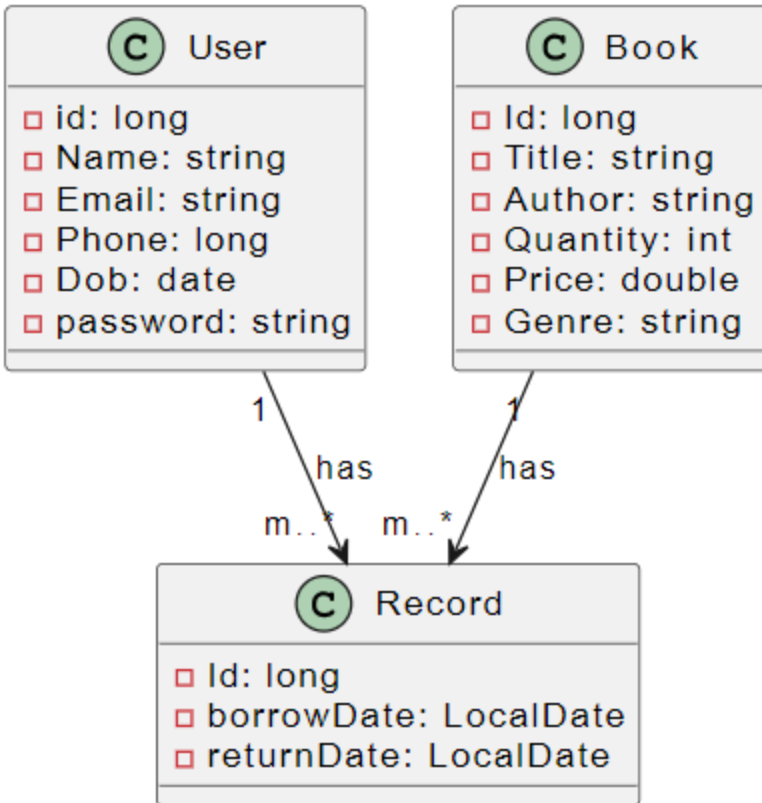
C User
id: long
Name: string
Email: string
Phone: long
Dob: date
password: string

C Book
Id: long
Title: string
Author: string
Quantity: int
Price: double
Genre: string

1
has
m..*

1
has
m..*

C Record
Id: long
borrowDate: LocalDate
returnDate: LocalDate